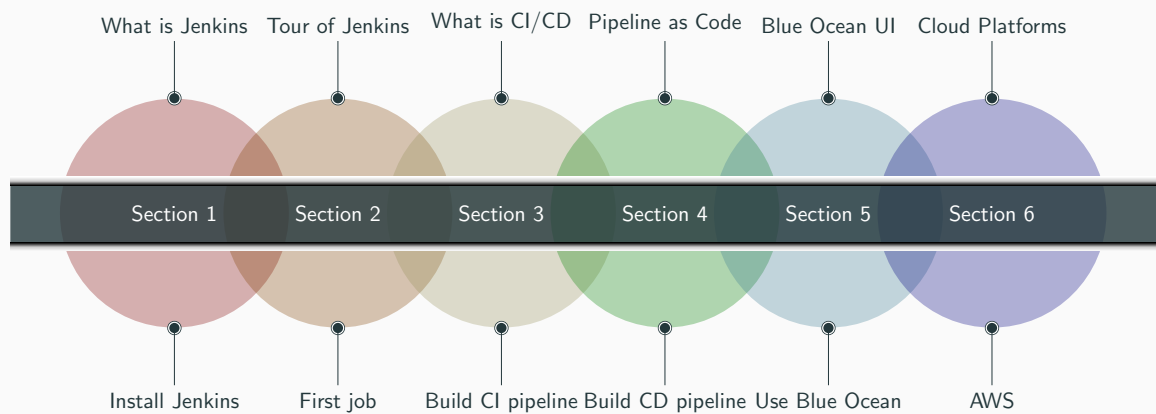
What is Jenkins
Tour of Jenkins
What is CI/CD
Pipeline as Code
Blue Ocean UI
Cloud Platforms

Section 1
Section 2
Section 3
Section 4
Section 5
Section 6

Install Jenkins
First job
Build CI pipeline
Build CD pipeline
Use Blue Ocean
AWS